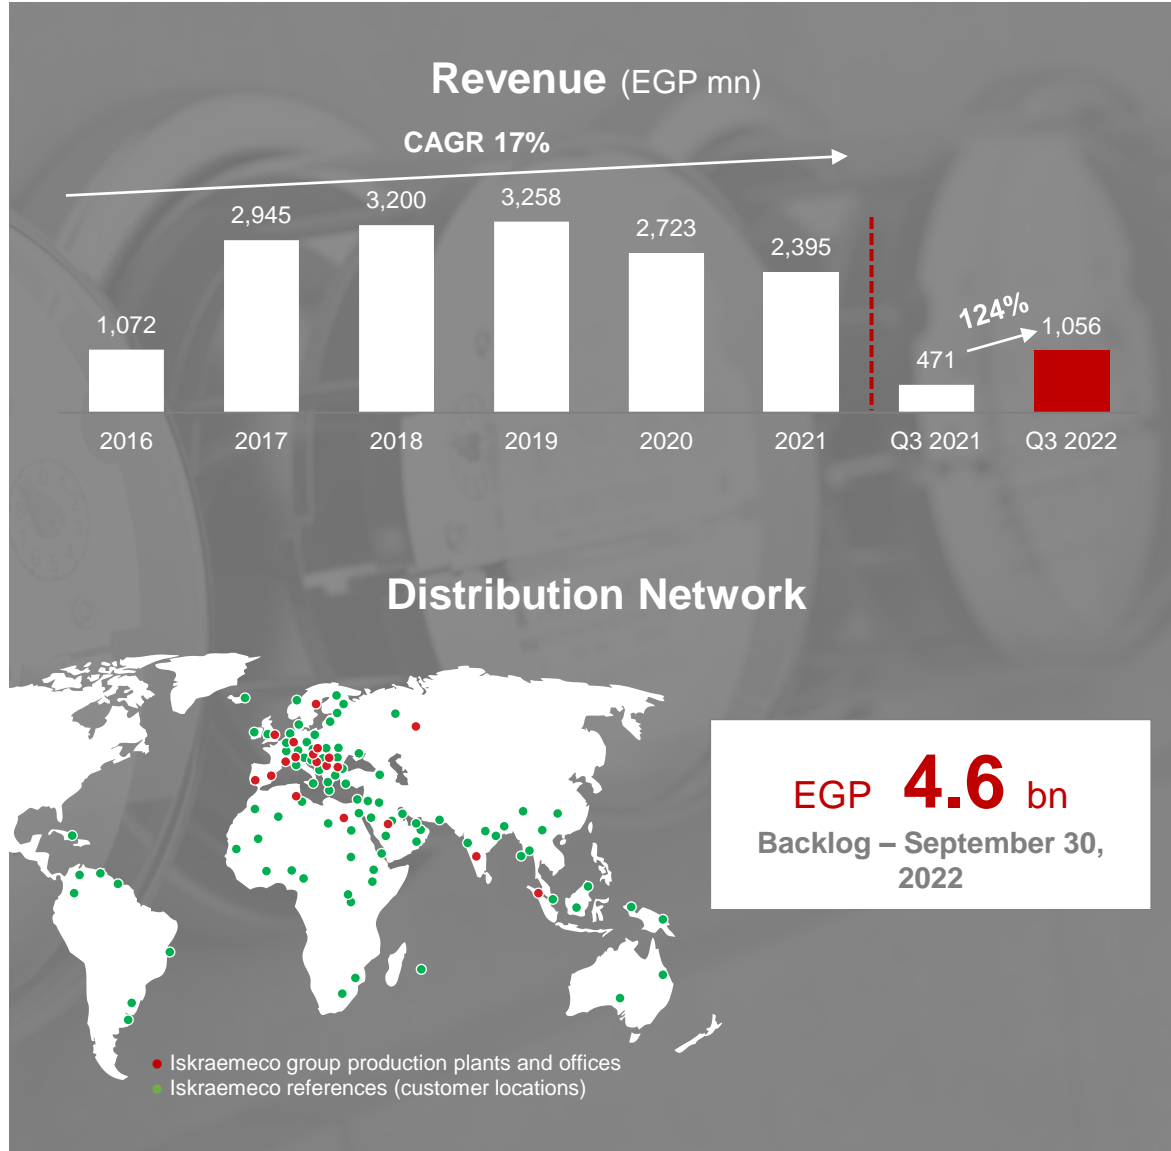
Revenue (EGP mn)

CAGR 17%

| 2016 | 2017 | 2018 | 2019 | 2020 | 2021 | Q3 2021 | Q3 2022 |
|---|---|---|---|---|---|---|---|
| 1,072 | 2,945 | 3,200 | 3,258 | 2,723 | 2,395 | 471 | 1,056 |

124%

Distribution Network

EGP 4.6 bn
Backlog – September 30, 2022

Iskraemeco group production plants and offices
Iskraemeco references (customer locations)